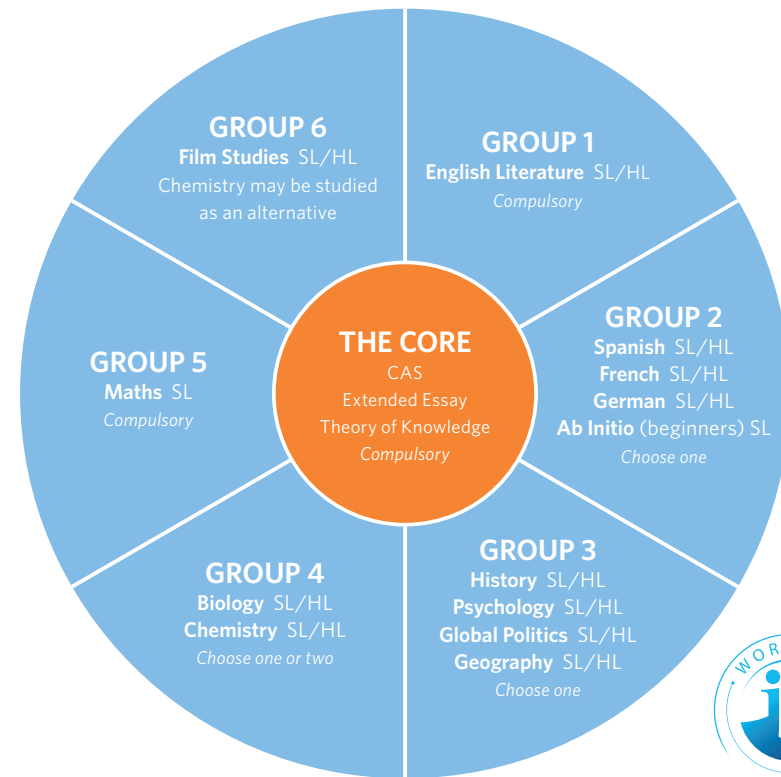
GROUP 6
Film Studies SL/HL
Chemistry may be studied as an alternative

GROUP 1
English Literature SL/HL
Compulsory

GROUP 5
Maths SL
Compulsory

THE CORE
CAS
Extended Essay
Theory of Knowledge
Compulsory

GROUP 2
Spanish SL/HL
French SL/HL
German SL/HL
Ab Initio (beginners) SL
Choose one

GROUP 4
Biology SL/HL
Chemistry SL/HL
Choose one or two

GROUP 3
History SL/HL
Psychology SL/HL
Global Politics SL/HL
Geography SL/HL
Choose one

WOR